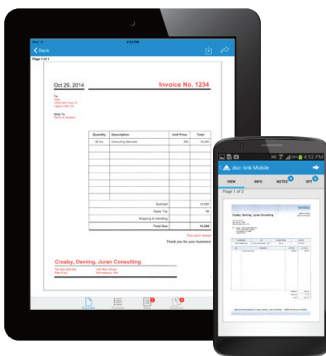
Back

Page 1 of 1

Oct 29, 2014

Invoice No. 1234

To

Ship To

| Quantity | Description | Unit Price | Total |
|---|---|---|---|
| | Consulting Services | | |

Subtotal

Sales Tax

Shipping & Handling

Total Due

Thank you for your business!

Crosby, Dening, Juren Consulting

4:52 PM

Doc-link Mobile

VIEW

INFO

NOTES

DPF

Page 1 of 2

Crosby, Dening, Juren Consulting